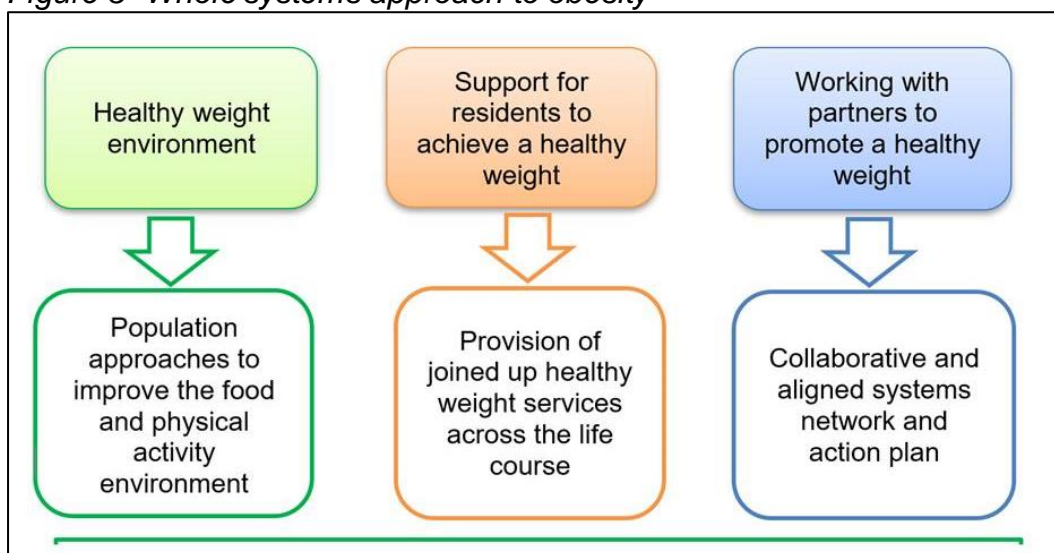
Figure 8 Whole systems approach to obesity

Healthy weight environment

Support for residents to achieve a healthy weight

Working with partners to promote a healthy weight

Population approaches to improve the food and physical activity environment

Provision of joined up healthy weight services across the life course

Collaborative and aligned systems network and action plan